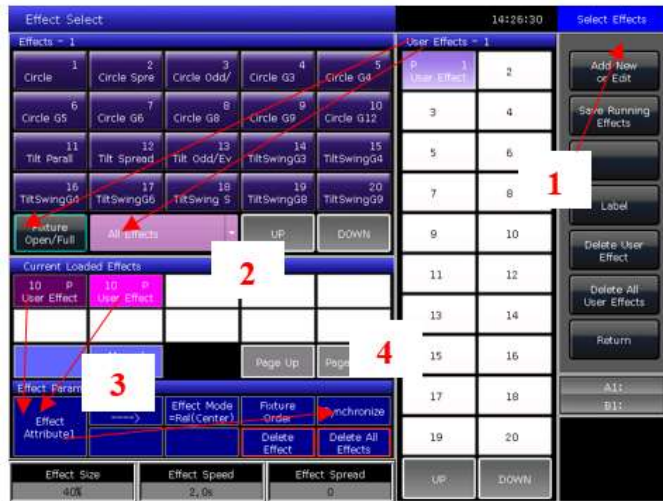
Effect Select

14:26:30

Select Effects

Effects - 1

| Circle 1 | Circle Spre 2 | Circle Odd/ 3 | Circle G3 4 | Circle G4 5 |
|---|---|---|---|---|
| Circle G5 6 | Circle G6 7 | Circle G8 8 | Circle G9 9 | Circle G12 10 |
| Tilt Parall 11 | Tilt Spread 12 | Tilt Odd/Ev 13 | TiltSwingG3 14 | TiltSwingG4 15 |
| TiltSwingG4 16 | TiltSwingG6 17 | TiltSwing S 18 | TiltSwingG8 19 | TiltSwingG9 20 |

Fixture Open/Full

All Effects

UP

DOWN

User Effects - 1

| P 1 User Effect | 2 |
|---|---|
| 3 | 4 |
| 5 | 6 |
| 7 | 8 |
| 9 | 10 |
| 11 | 12 |
| 13 | 14 |
| 15 | 16 |
| 17 | 18 |
| 19 | 20 |

UP

DOWN

Add New or Edit

Save Running Effects

Label

Delete User Effect

Delete All User Effects

Return

A1:

B1:

1

2

3

4

Current Loaded Effects

10 P User Effect

10 P User Effect

Page Up

Page

Effect Param

Effect Attribute1

----->

Effect Mode =Rel(Center)

Fixture Order

Synchronize

Delete Effect

Delete All Effects

Effect Size 40%

Effect Speed 2.0s

Effect Spread 0